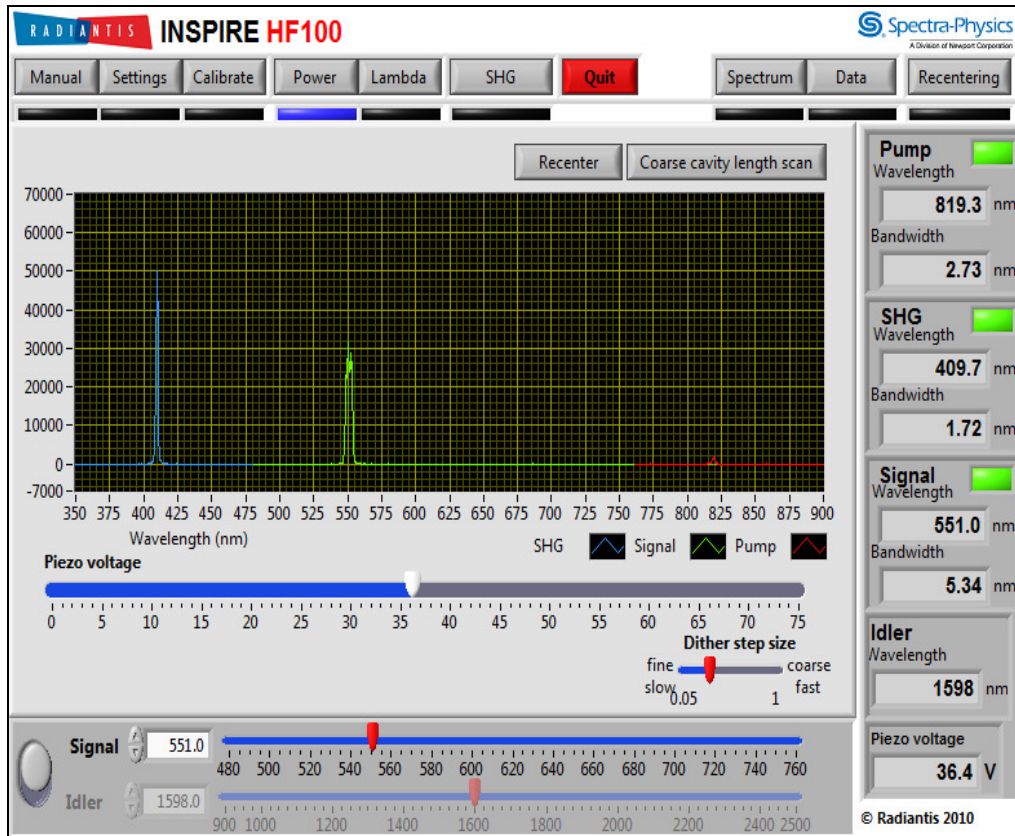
RADIANTIS INSPIRE HF100

Spectra-Physics
A Division of Newport Corporation

Manual | Settings | Calibrate | Power | Lambda | SHG | Quit | Spectrum | Data | Recentering

Recenter | Coarse cavity length scan

70000
60000
50000
40000
30000
20000
10000
0
-7000

350 375 400 425 450 475 500 525 550 575 600 625 650 675 700 725 750 775 800 825 850 875 900
Wavelength (nm)

SHG Signal Pump

Piezo voltage
0 5 10 15 20 25 30 35 40 45 50 55 60 65 70 75

Dither step size
fine coarse
slow 0.05 1 fast

Pump
Wavelength
819.3 nm
Bandwidth
2.73 nm

SHG
Wavelength
409.7 nm
Bandwidth
1.72 nm

Signal
Wavelength
551.0 nm
Bandwidth
5.34 nm

Idler
Wavelength
1598 nm

Piezo voltage
36.4 V

Signal 551.0
480 500 520 540 560 580 600 620 640 660 680 700 720 740 760

Idler 1598.0
900 1000 1200 1400 1600 1800 2000 2200 2400 2500

© Radiantis 2010